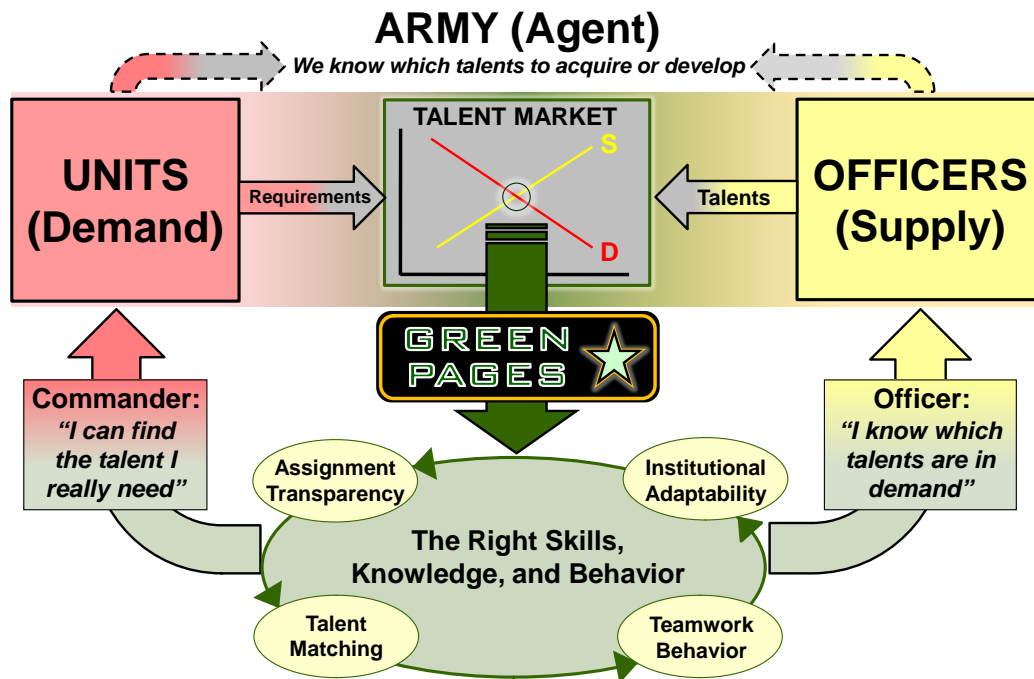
ARMY (Agent)

We know which talents to acquire or develop

UNITS (Demand)

Requirements

TALENT MARKET

S

D

Talents

OFFICERS (Supply)

GREEN PAGES

Commander: "I can find the talent I really need"

Officer: "I know which talents are in demand"

Assignment Transparency

Institutional Adaptability

The Right Skills, Knowledge, and Behavior

Talent Matching

Teamwork Behavior